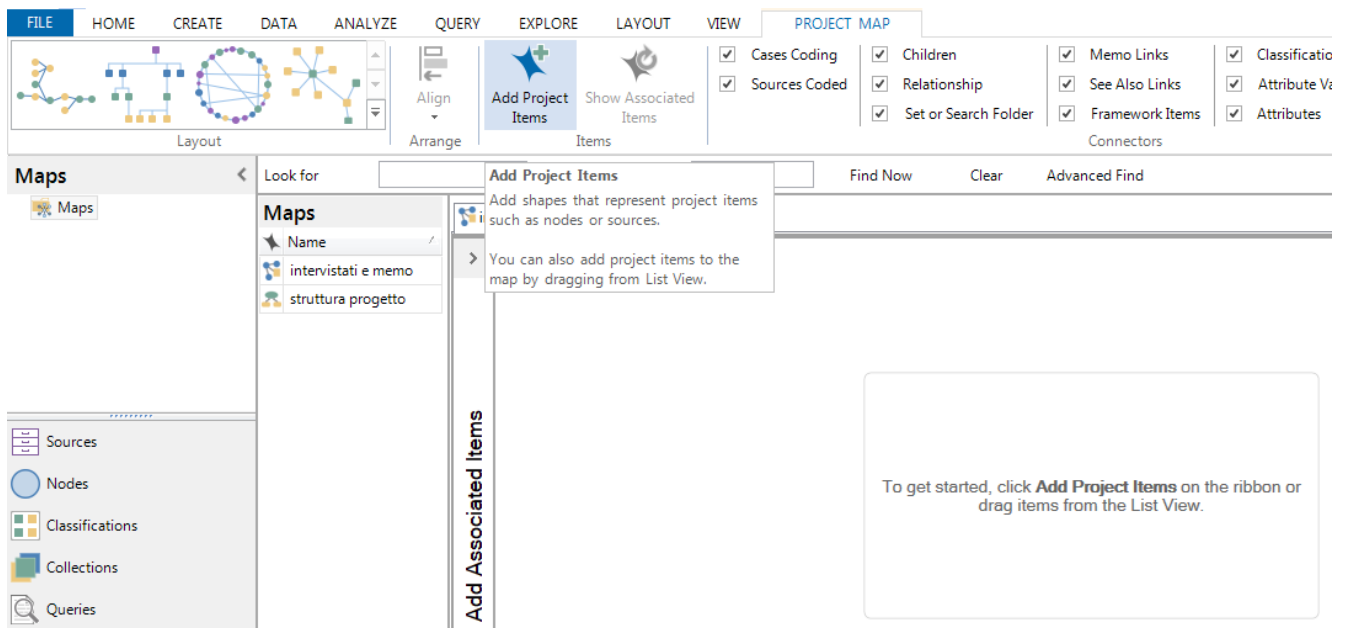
FILE HOME CREATE DATA ANALYZE QUERY EXPLORE LAYOUT VIEW PROJECT MAP

Layout

Align

Arrange

Add Project Items

Show Associated Items

Items

Cases Coding
Sources Coded

Children
Relationship
Set or Search Folder

Memo Links
See Also Links
Framework Items

Connectors

Classificatio
Attribute Va
Attributes

Maps

Maps

Look for

Find Now Clear Advanced Find

Maps

Name

intervistati e memo

struttura progetto

Add Project Items
Add shapes that represent project items such as nodes or sources.

You can also add project items to the map by dragging from List View.

Add Associated Items

To get started, click **Add Project Items** on the ribbon or drag items from the List View.

Sources

Nodes

Classifications

Collections

Queries